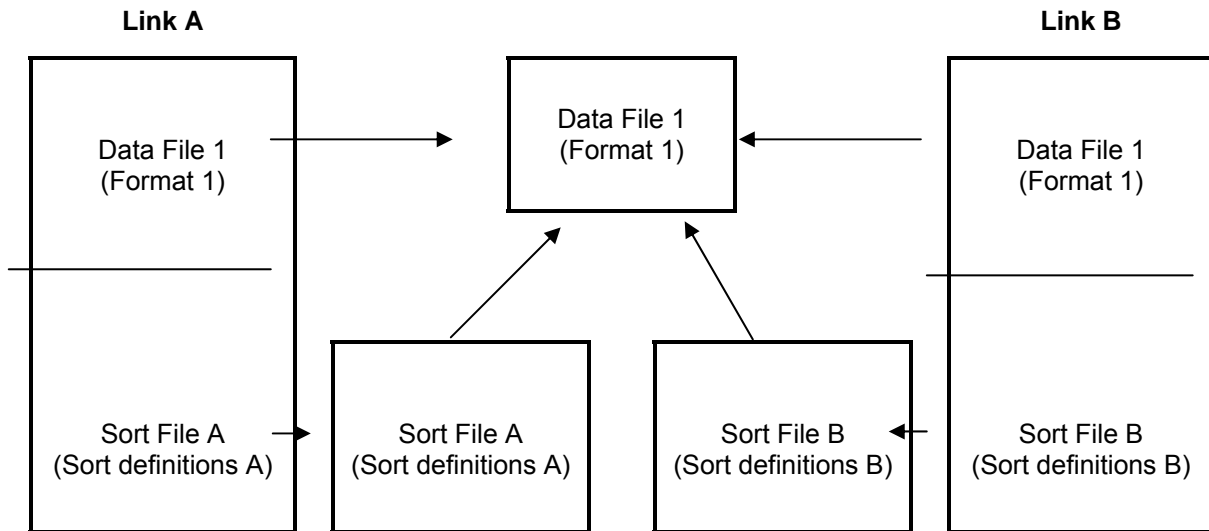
Link A

Link B

Data File 1
(Format 1)

Data File 1
(Format 1)

Data File 1
(Format 1)

Sort File A
(Sort definitions A)

Sort File A
(Sort definitions A)

Sort File B
(Sort definitions B)

Sort File B
(Sort definitions B)